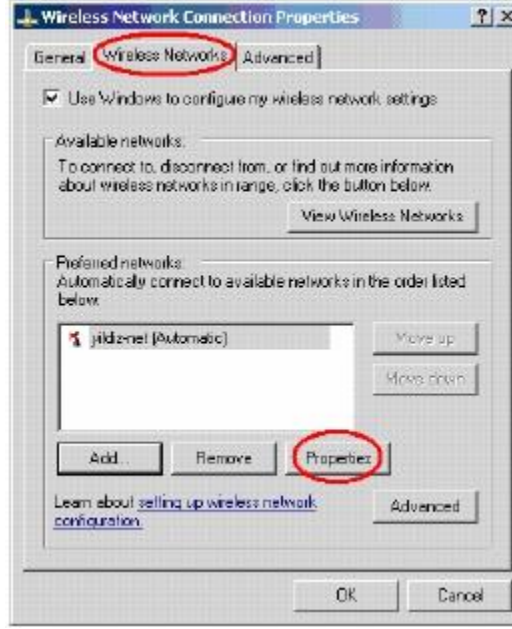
Wireless Network Connection Properties ? X

General | Wireless Networks | Advanced

☑ Use Windows to configure my wireless network settings

Available networks:
To connect to, disconnect from, or find out more information about wireless networks in range, click the button below.

View Wireless Networks

Preferred networks:
Automatically connect to available networks in the order listed below:

yildiz-net (Automatic)

Move up

Move down

Add... Remove Properties

Learn about setting up wireless network configuration.

Advanced

OK Cancel